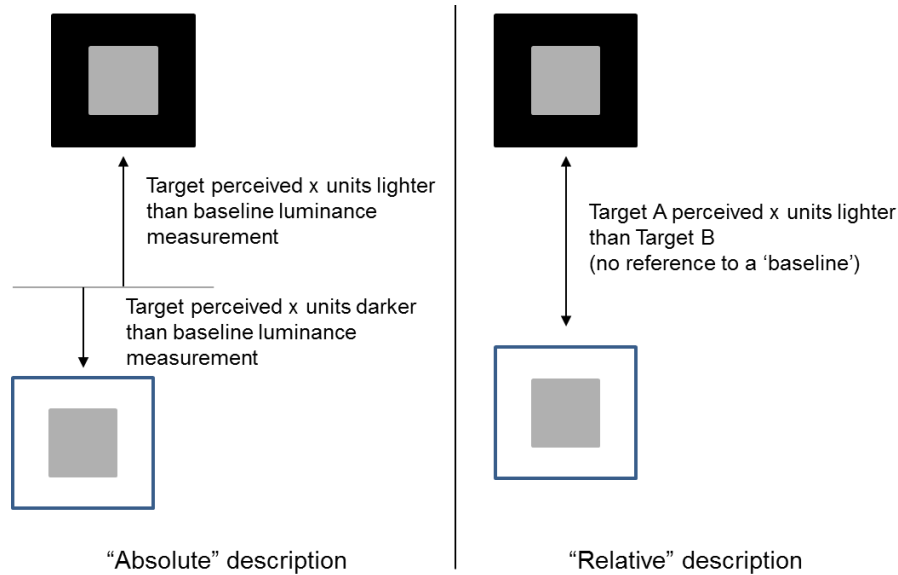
Target perceived x units lighter than baseline luminance measurement

Target perceived x units darker than baseline luminance measurement

“Absolute” description

Target A perceived x units lighter than Target B
(no reference to a ‘baseline’)

“Relative” description